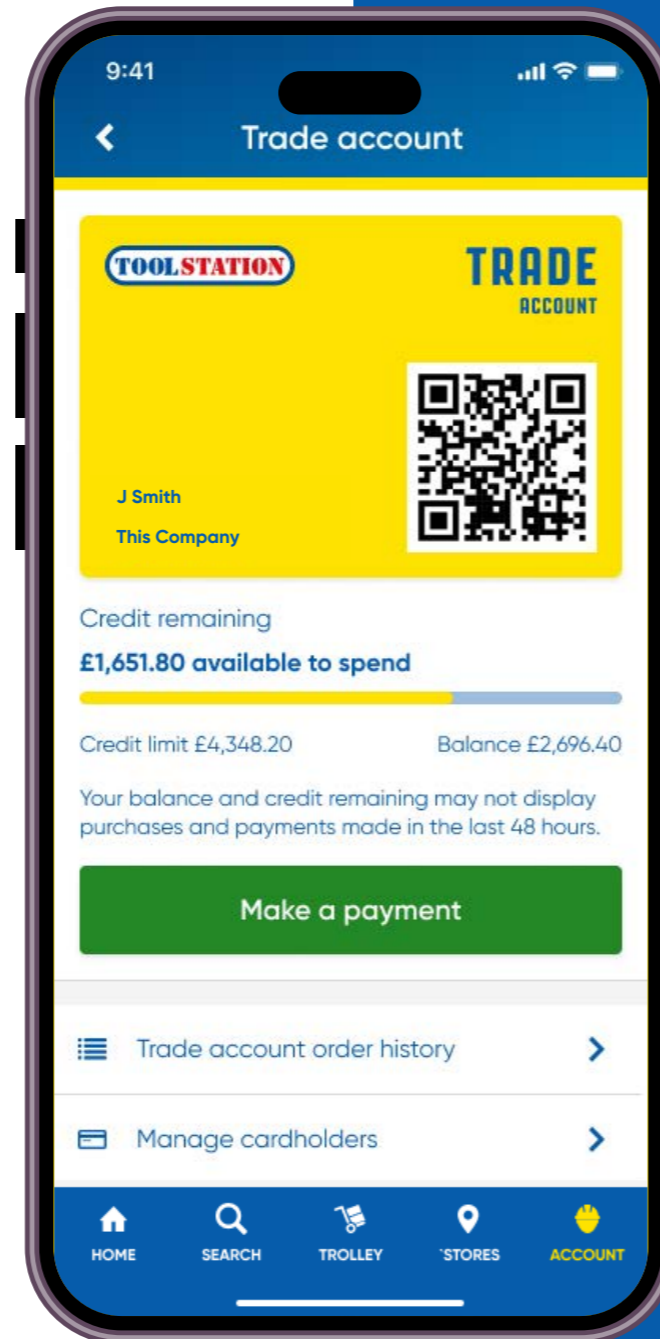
9:41

Trade account

TOOLSTATION

TRADE
ACCOUNT

J Smith
This Company

Credit remaining
£1,651.80 available to spend

Credit limit £4,348.20

Balance £2,696.40

Your balance and credit remaining may not display purchases and payments made in the last 48 hours.

Make a payment

Trade account order history

Manage cardholders

HOME
SEARCH
TROLLEY
STORES
ACCOUNT